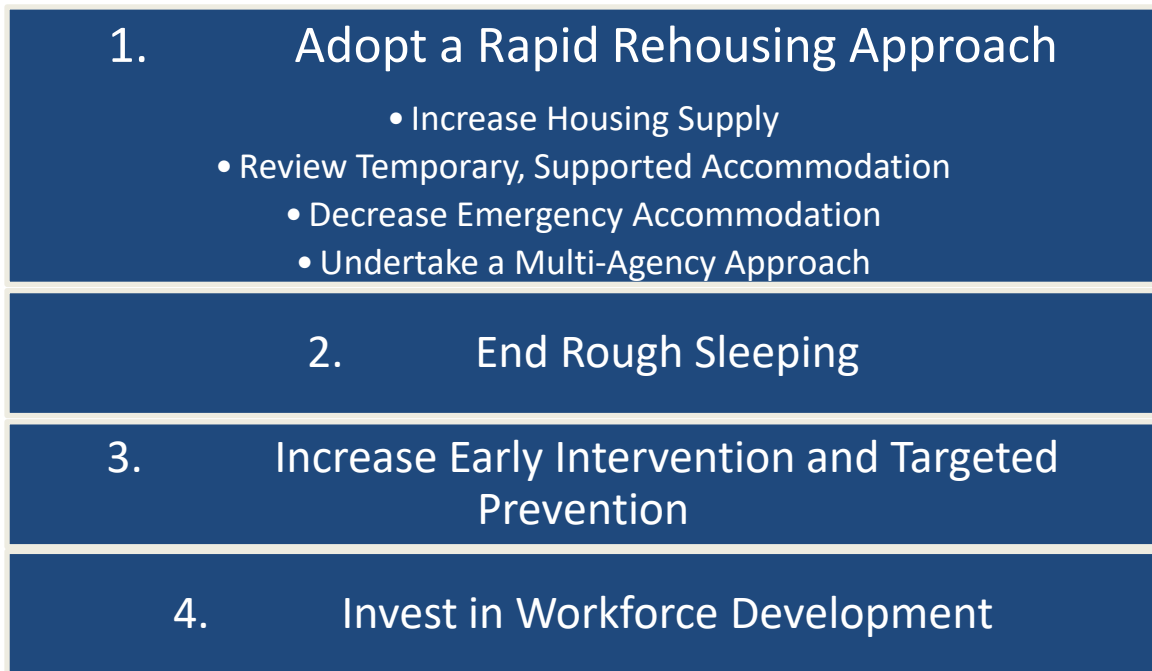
1. Adopt a Rapid Rehousing Approach

• Increase Housing Supply
• Review Temporary, Supported Accommodation
• Decrease Emergency Accommodation
• Undertake a Multi-Agency Approach

2. End Rough Sleeping

3. Increase Early Intervention and Targeted Prevention

4. Invest in Workforce Development